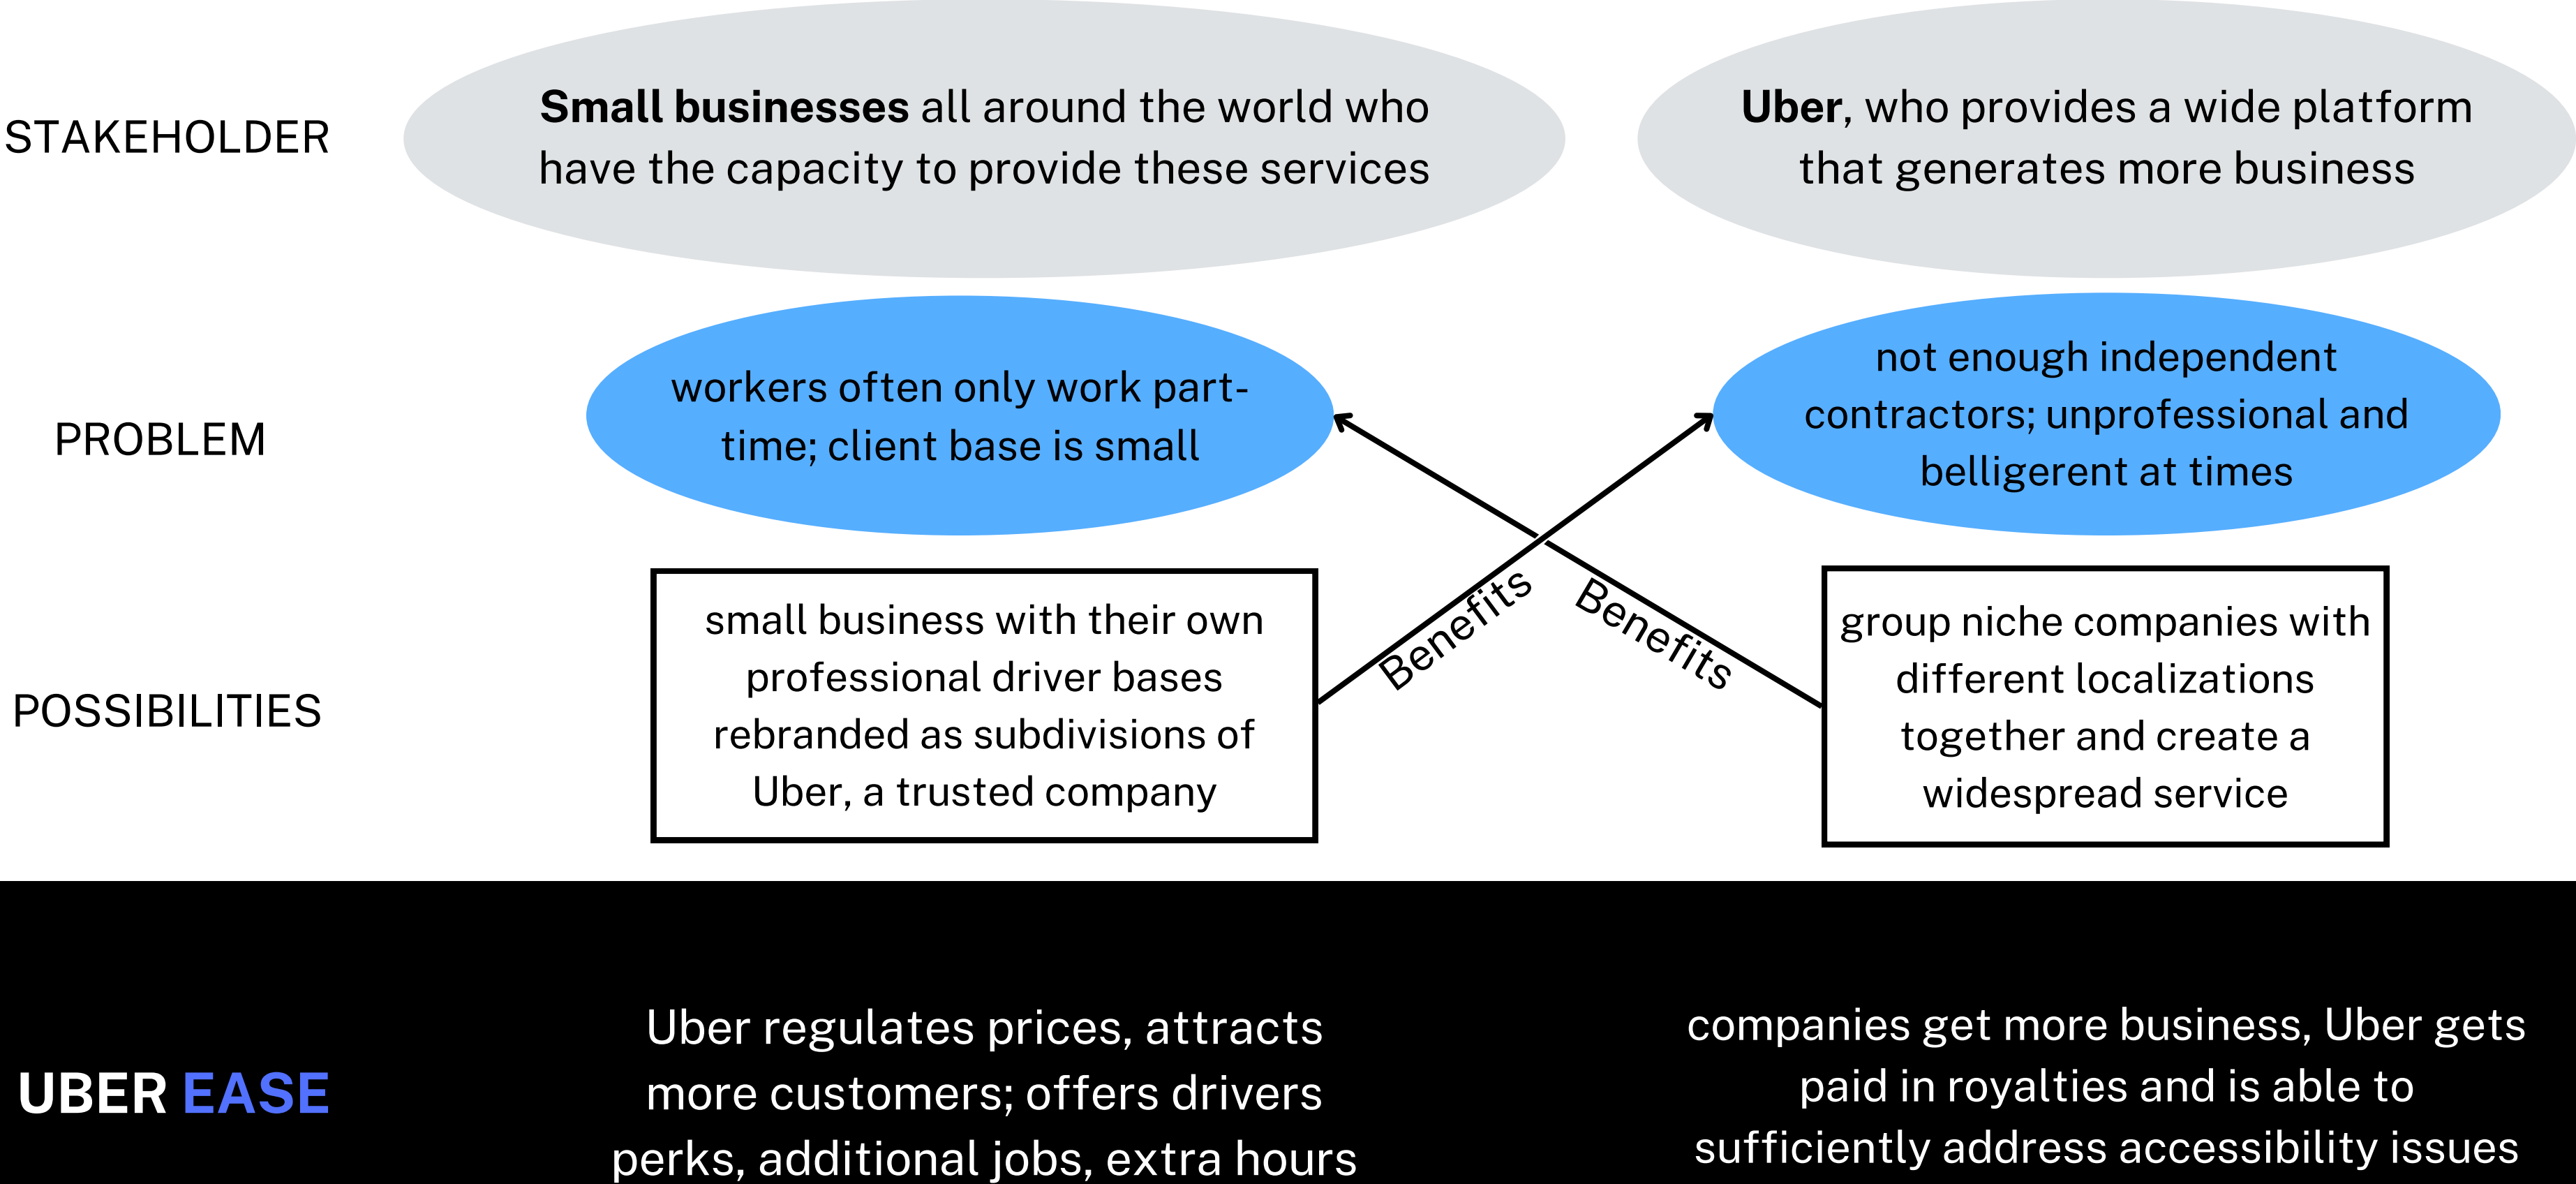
STAKEHOLDER

**Small businesses** all around the world who have the capacity to provide these services

**Uber**, who provides a wide platform that generates more business

PROBLEM

workers often only work part-time; client base is small

not enough independent contractors; unprofessional and belligerent at times

POSSIBILITIES

small business with their own professional driver bases rebranded as subdivisions of Uber, a trusted company

Benefits

Benefits

group niche companies with different localizations together and create a widespread service

UBER EASE

Uber regulates prices, attracts more customers; offers drivers perks, additional jobs, extra hours

companies get more business, Uber gets paid in royalties and is able to sufficiently address accessibility issues